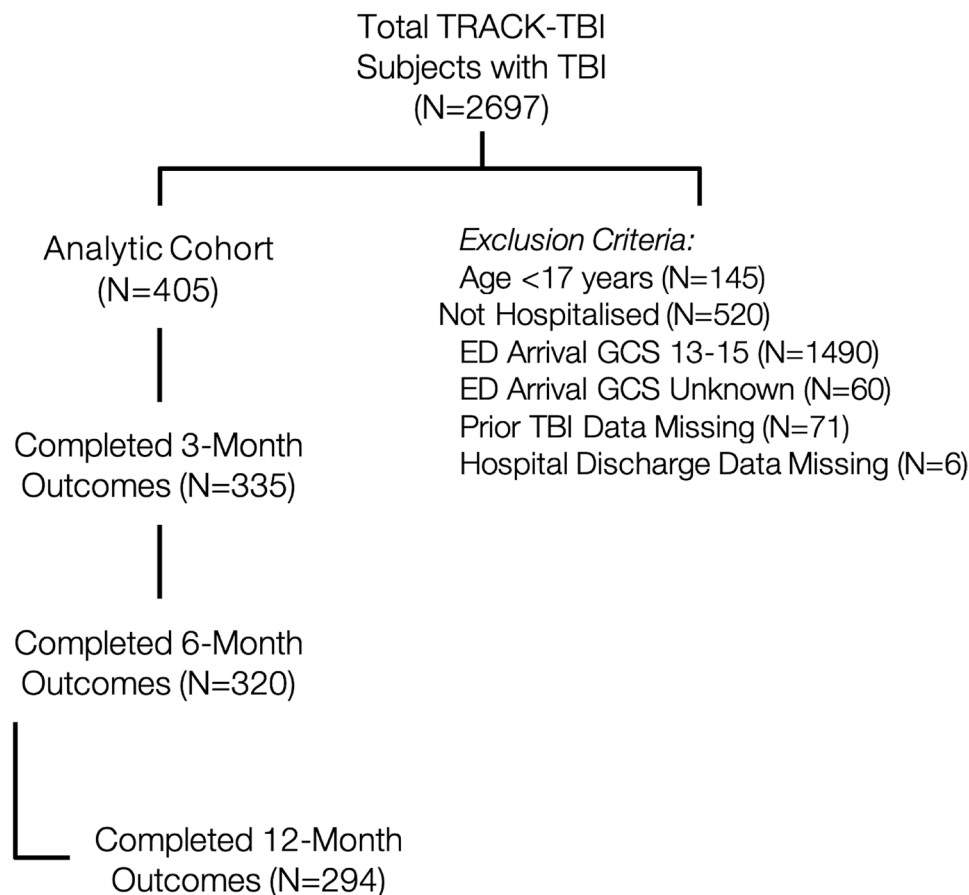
Total TRACK-TBI Subjects with TBI (N=2697)

Analytic Cohort (N=405)

Completed 3-Month Outcomes (N=335)

Completed 6-Month Outcomes (N=320)

Completed 12-Month Outcomes (N=294)

*Exclusion Criteria:*
Age <17 years (N=145)
Not Hospitalised (N=520)
ED Arrival GCS 13-15 (N=1490)
ED Arrival GCS Unknown (N=60)
Prior TBI Data Missing (N=71)
Hospital Discharge Data Missing (N=6)